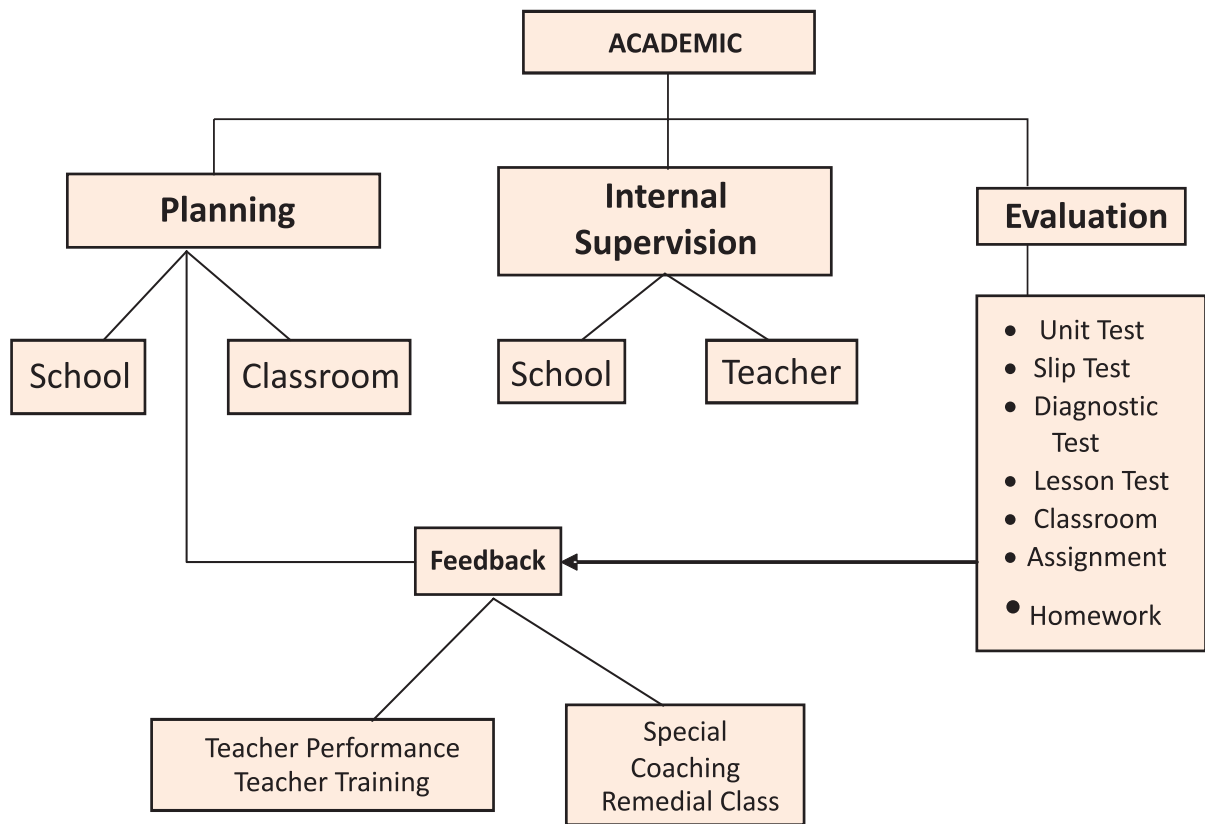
ACADEMIC

Planning

Internal Supervision

Evaluation

School

Classroom

School

Teacher

- Unit Test
- Slip Test
- Diagnostic Test
- Lesson Test
- Classroom
- Assignment
- Homework

Feedback

Teacher Performance
Teacher Training

Special Coaching
Remedial Class